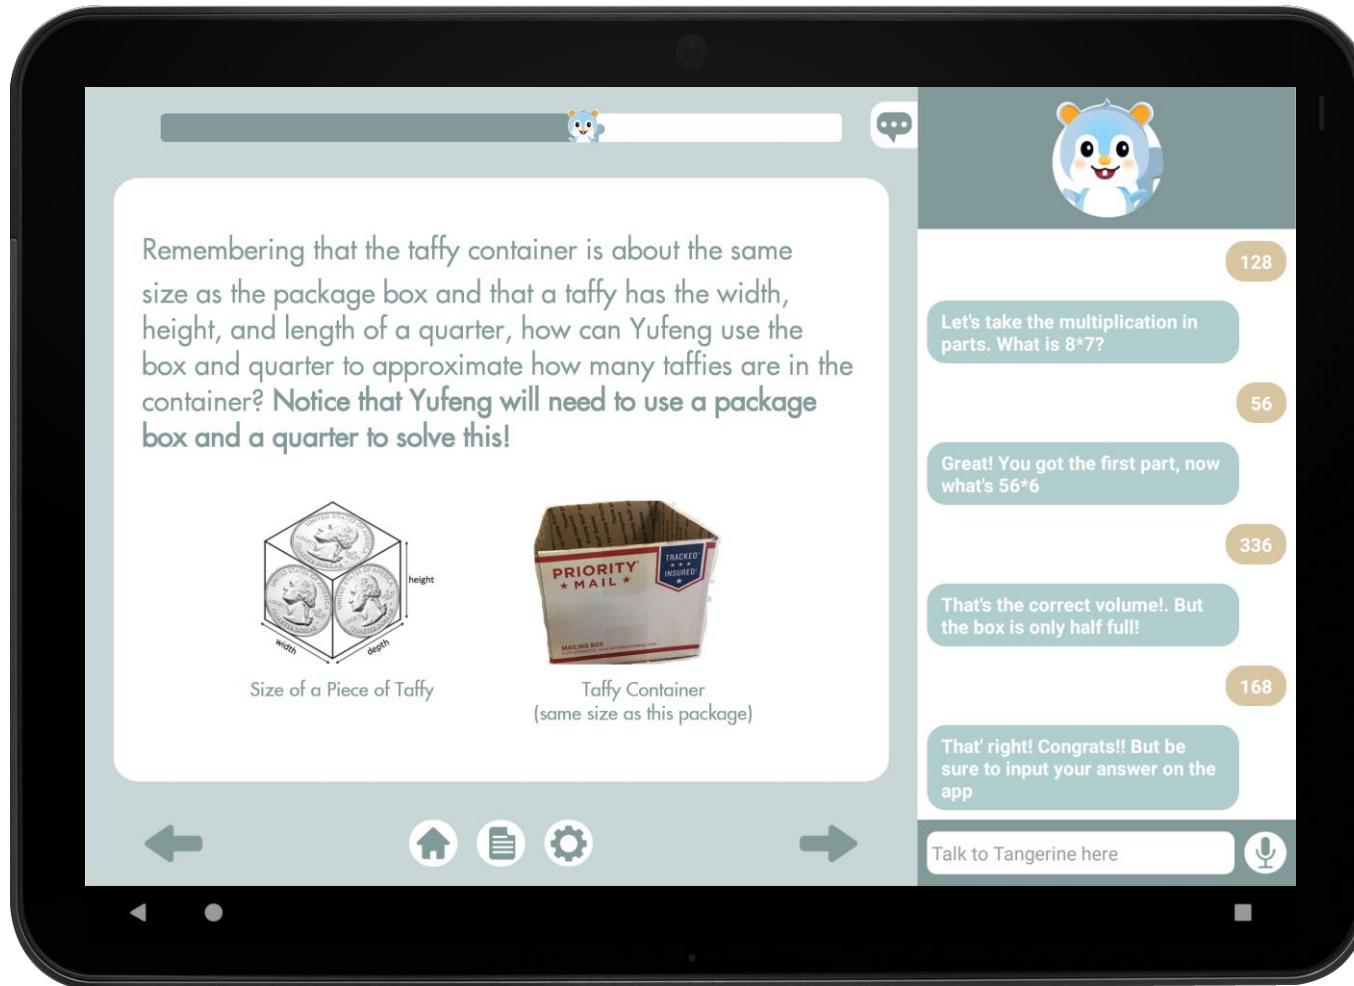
Remembering that the taffy container is about the same size as the package box and that a taffy has the width, height, and length of a quarter, how can Yufeng use the box and quarter to approximate how many taffies are in the container? Notice that Yufeng will need to use a package box and a quarter to solve this!

height
width
depth
Size of a Piece of Taffy

PRIORITY MAIL
TRACKED INSURED
MAILING BOX
Taffy Container
(same size as this package)

128

Let's take the multiplication in parts. What is 8*7?

56

Great! You got the first part, now what's 56*6

336

That's the correct volume!. But the box is only half full!

168

That' right! Congrats!! But be sure to input your answer on the app

Talk to Tangerine here